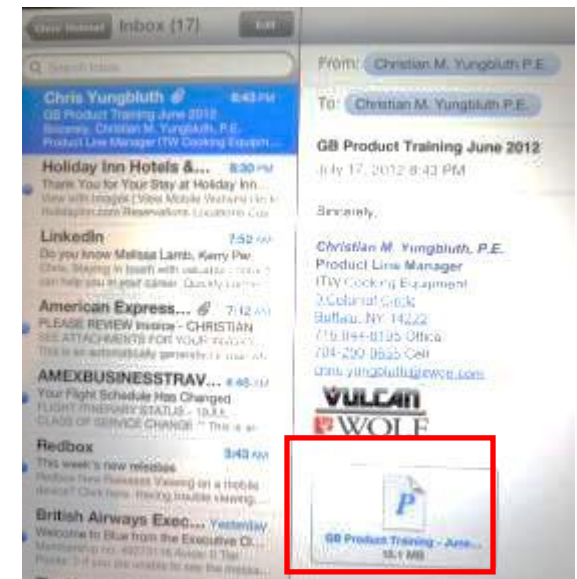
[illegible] Inbox (17) Edit

Search Inbox

Chris Yungbluth 8:43 PM
GB Product Training June 2012
Sincerely, Christian M. Yungbluth, P.E. Product Line Manager ITW Cooking Equipment

Holiday Inn Hotels &... 8:30 PM
Thank You for Your Stay at Holiday Inn...
View with Images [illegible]
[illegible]

LinkedIn 7:52 AM
Do you know Melissa Lamb, Kerry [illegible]
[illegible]
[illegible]

American Express... 7:12 AM
PLEASE REVIEW Invoice - CHRISTIAN
SEE ATTACHMENTS FOR YOUR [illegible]
This is an automatically generated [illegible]

AMEXBUSINESSTRAV... 6:46 AM
Your Flight Schedule Has Changed
FLIGHT ITINERARY STATUS - 19JUL
CLASS OF SERVICE CHANGE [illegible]

Redbox 5:43 AM
This week's new releases
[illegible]
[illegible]

British Airways Exec... Yesterday
Welcome to Blue from the Executive C...
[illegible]
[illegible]

From: Christian M. Yungbluth P.E.
To: Christian M. Yungbluth P.E.

GB Product Training June 2012
July 17, 2012 8:43 PM

Sincerely,

Christian M. Yungbluth, P.E.
Product Line Manager
ITW Cooking Equipment
3 Colonial Circle
Buffalo, NY 14222
716-844-8195 Office
704-290-9635 Cell
chris.yungbluth@itwce.com

VULCAN
WOLF

P
GB Product Training - Ame...
10.1 MB